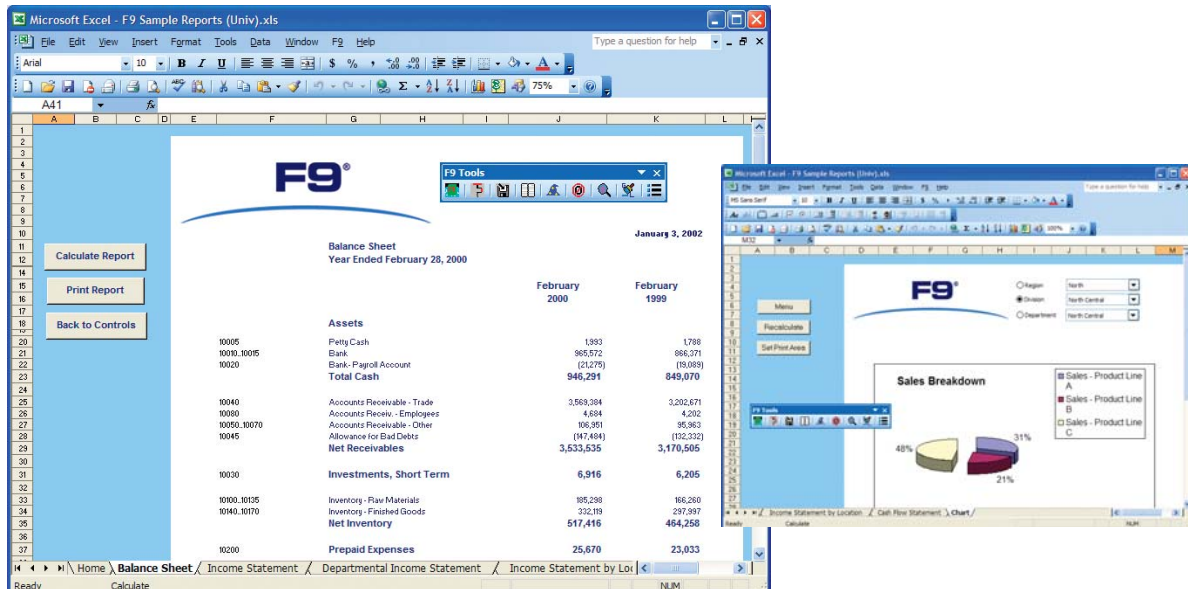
Microsoft Excel - F9 Sample Reports (Univ).xls

File Edit View Insert Format Tools Data Window F9 Help

Type a question for help

Arial 10 B I U $ % 75%

A41 fx

A B C D E F G H I J K L

F9®

F9 Tools

January 3, 2002

Calculate Report

Print Report

Back to Controls

Balance Sheet
Year Ended February 28, 2000

| | | February 2000 | February 1999 |
|---|---|---|---|
| | **Assets** | | |
| 10005 | Petty Cash | 1,993 | 1,788 |
| 10010..10015 | Bank | 965,572 | 866,371 |
| 10020 | Bank- Payroll Account | (21,275) | (19,089) |
| | **Total Cash** | 946,291 | 849,070 |
| 10040 | Accounts Receivable - Trade | 3,569,384 | 3,202,671 |
| 10080 | Accounts Receiv. - Employees | 4,684 | 4,202 |
| 10050..10070 | Accounts Receivable - Other | 106,951 | 95,963 |
| 10045 | Allowance for Bad Debts | (147,484) | (132,332) |
| | **Net Receivables** | 3,533,535 | 3,170,505 |
| 10030 | **Investments, Short Term** | 6,916 | 6,205 |
| 10100..10135 | Inventory - Raw Materials | 185,298 | 166,260 |
| 10140..10170 | Inventory - Finished Goods | 332,119 | 297,997 |
| | **Net Inventory** | 517,416 | 464,258 |
| 10200 | **Prepaid Expenses** | 25,670 | 23,033 |

Home / Balance Sheet / Income Statement / Departmental Income Statement / Income Statement by Loc

Ready Calculate NUM

Microsoft Excel - F9 Sample Reports (Univ).xls

MS Sans Serif

M32

F9®

Region North
Division North Central
Department North Central

Menu

Recalculate

Set Print Area

F9 Tools

Sales Breakdown

Sales - Product Line A
Sales - Product Line B
Sales - Product Line C

48%
31%
21%

Income Statement by Location / Cash Flow Statement / Chart

Ready Calculate NUM